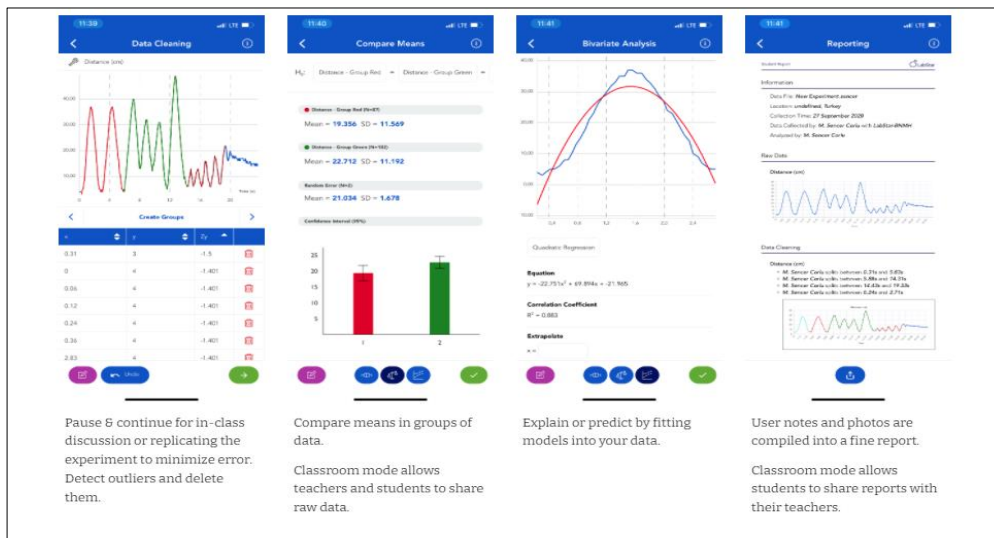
11:39 LTE

Data Cleaning

Distance (cm)

40.00
30.00
20.00
10.00

Time (s)

Create Groups

| x | y | Zy |
|---|---|---|
| 0.31 | 3 | -1.5 |
| 0 | 4 | -1.401 |
| 0.06 | 4 | -1.401 |
| 0.12 | 4 | -1.401 |
| 0.24 | 4 | -1.401 |
| 0.36 | 4 | -1.401 |
| 2.83 | 4 | -1.401 |

Undo

11:40 LTE

Compare Means

$H_0$: Distance - Group Red = Distance - Group Green ≠

Distance - Group Red (N=87)
Mean = 19.356 SD = 11.569

Distance - Group Green (N=102)
Mean = 22.712 SD = 11.192

Random Error (N=2)
Mean = 21.034 SD = 1.678

Confidence Interval (95%)

25
20
15
10
5
1 2

11:41 LTE

Bivariate Analysis

40.00
30.00
20.00
10.00

Quadratic Regression

Equation
y = -22.751x² + 69.894x + -21.965

Correlation Coefficient
R² = 0.883

Extrapolate
x =

11:41 LTE

Reporting

Student Report

Information
Data File: New Experiment soccer
Location: undefined, Turkey
Collection Time: 27 September 2020
Data Collected by: M. Sencer Corlu with LabDisc-BNMH
Analyzed by: M. Sencer Corlu

Raw Data
Distance (cm)

Data Cleaning
Distance (cm)
M. Sencer Corlu splits (between 0.31s and 5.83s
M. Sencer Corlu splits (between 5.88s and 14.31s
M. Sencer Corlu splits (between 14.43s and 19.53s
M. Sencer Corlu splits (between 6.24s and 2.71s

Pause & continue for in-class discussion or replicating the experiment to minimize error. Detect outliers and delete them.

Compare means in groups of data.

Classroom mode allows teachers and students to share raw data.

Explain or predict by fitting models into your data.

User notes and photos are compiled into a fine report.

Classroom mode allows students to share reports with their teachers.